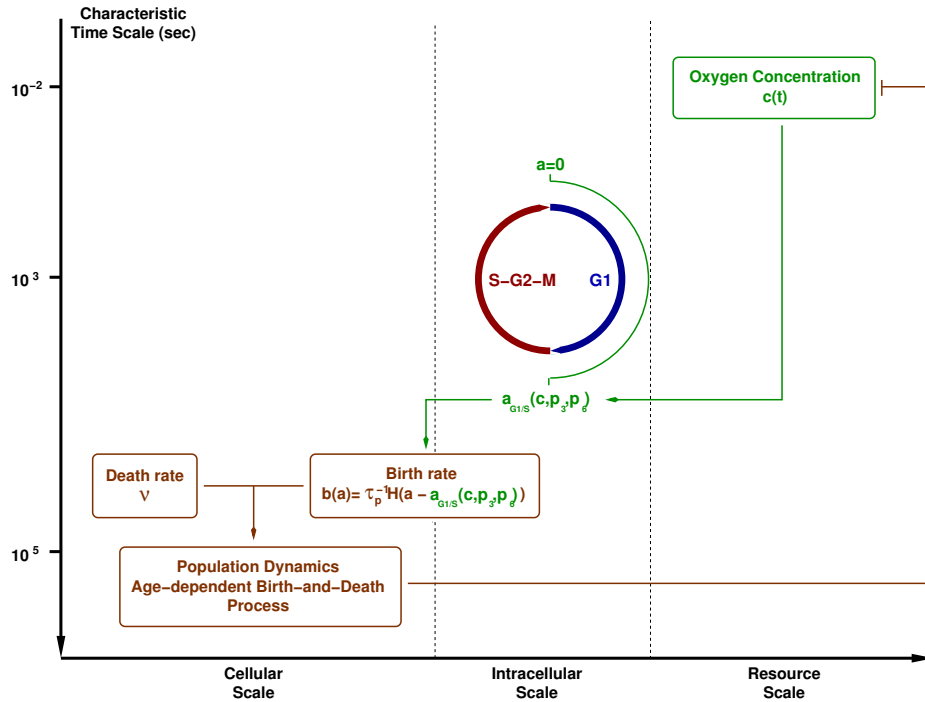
Characteristic Time Scale (sec)

$10^{-2}$

$10^{3}$

$10^{5}$

Oxygen Concentration
c(t)

a=0

S−G2−M

G1

$a_{G1/S}(c,p_3,p_6)$

Death rate
$\nu$

Birth rate
$b(a)= \tau_p^{-1}H(a - a_{G1/S}(c,p_3,p_6))$

Population Dynamics
Age−dependent Birth−and−Death Process

Cellular Scale

Intracellular Scale

Resource Scale